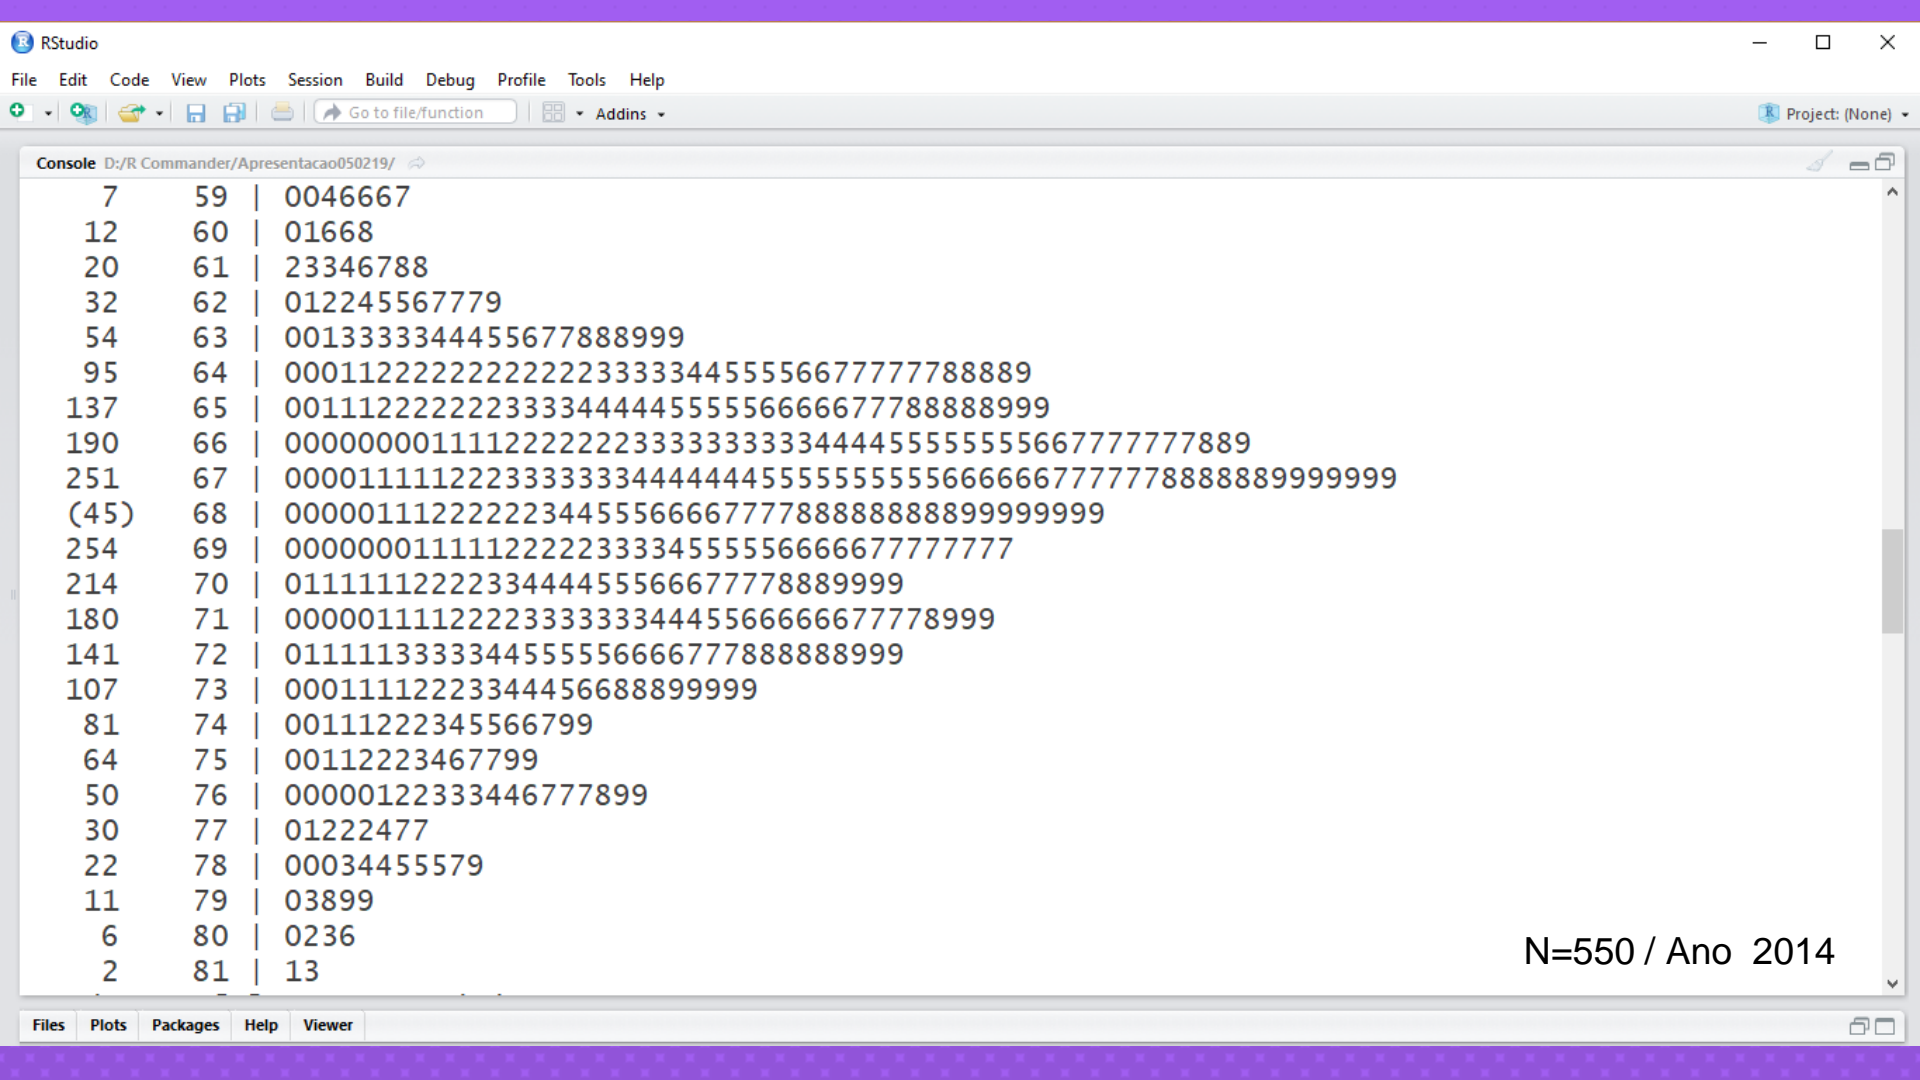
RStudio

File Edit Code View Plots Session Build Debug Profile Tools Help

Go to file/function Addins Project: (None)

Console D:/R Commander/Apresentacao050219/

7 59 | 0046667
12 60 | 01668
20 61 | 23346788
32 62 | 012245567779
54 63 | 0013333344455677888999
95 64 | 00011222222222222333334455556677777788889
137 65 | 001112222222333344444555556666677788888999
190 66 | 0000000111122222222333333333344445555555566777777889
251 67 | 0000111112223333333344444445555555555666666777777888888999999
(45) 68 | 000001112222223445556666777788888888899999999
254 69 | 0000000111112222233334555556666677777777
214 70 | 011111122223344445556667777888899999
180 71 | 000001111222233333334445566666677778999
141 72 | 011111333334455555666677788888899​9
107 73 | 000111122233444566888899999
81 74 | 0011122345566799
64 75 | 00112223467799
50 76 | 00000122333446777899
30 77 | 01222477
22 78 | 00034455579
11 79 | 03899
6 80 | 0236
2 81 | 13

N=550 / Ano 2014

Files Plots Packages Help Viewer